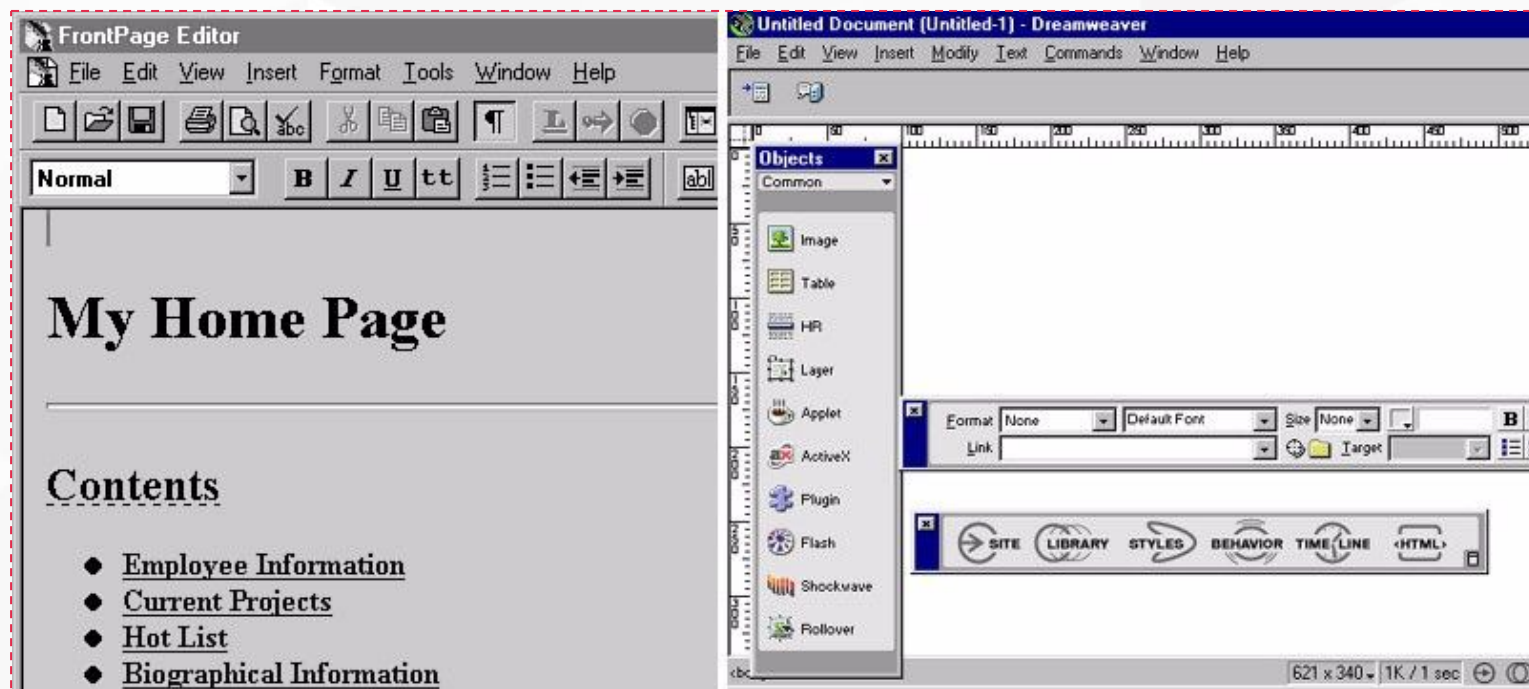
FrontPage Editor
File Edit View Insert Format Tools Window Help
Normal
B I U tt
abl

My Home Page

Contents

- Employee Information
- Current Projects
- Hot List
- Biographical Information

Untitled Document (Untitled-1) - Dreamweaver
File Edit View Insert Modify Text Commands Window Help
0 50 100 150 200 250 300 350 400 450 500
Objects
Common
Image
Table
HR
Layer
Applet
ActiveX
Plugin
Flash
Shockwave
Rollover
Format None Default Font Size None B
Link Target
SITE LIBRARY STYLES BEHAVIOR TIMELINE <HTML>
<b
621 x 340 1K / 1 sec